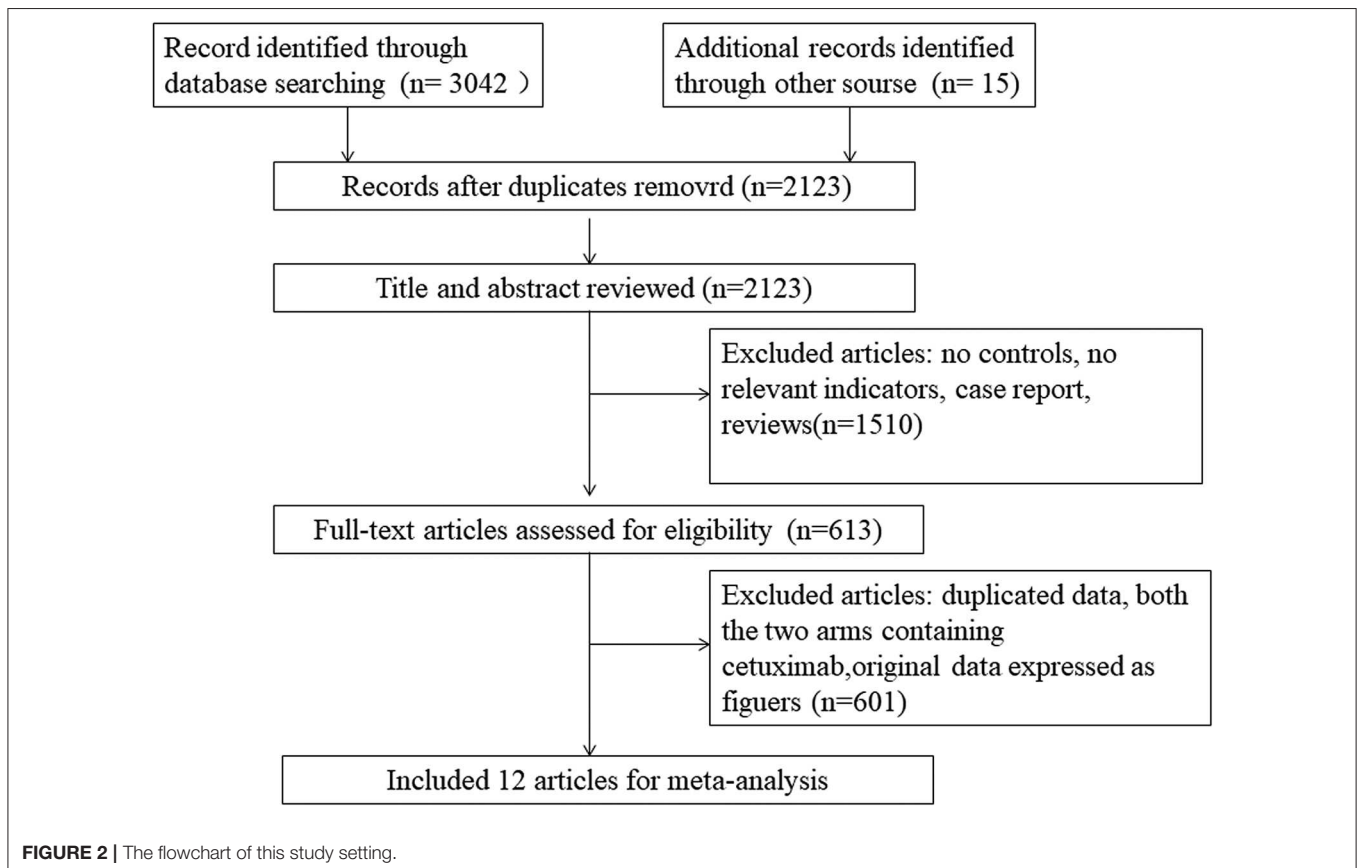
Record identified through database searching (n= 3042 )

Additional records identified through other sourse (n= 15)

Records after duplicates removrd (n=2123)

Title and abstract reviewed (n=2123)

Excluded articles: no controls, no relevant indicators, case report, reviews(n=1510)

Full-text articles assessed for eligibility (n=613)

Excluded articles: duplicated data, both the two arms containing cetuximab,original data expressed as figuers (n=601)

Included 12 articles for meta-analysis

FIGURE 2 | The flowchart of this study setting.